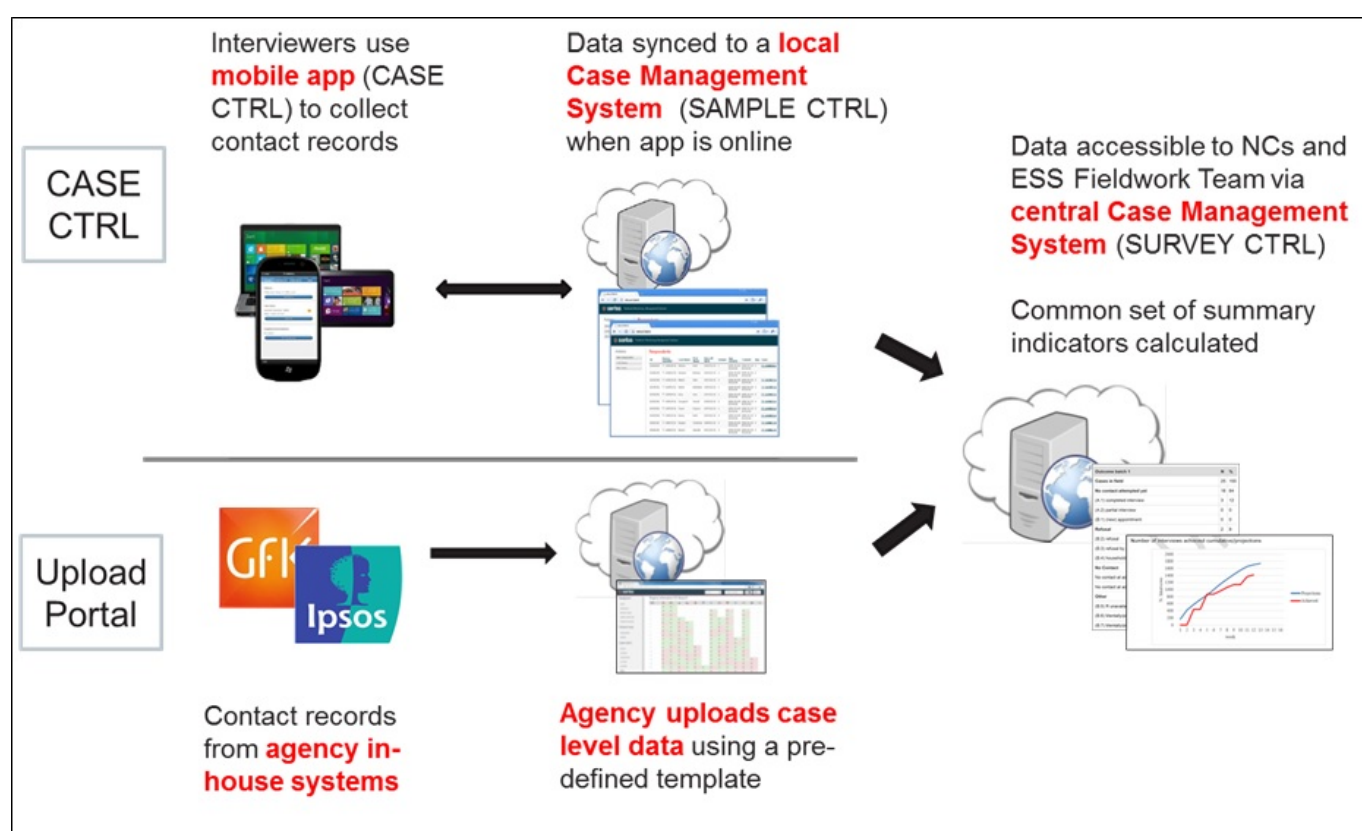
CASE CTRL

Interviewers use mobile app (CASE CTRL) to collect contact records

Data synced to a local Case Management System (SAMPLE CTRL) when app is online

Data accessible to NCs and ESS Fieldwork Team via central Case Management System (SURVEY CTRL)

Common set of summary indicators calculated

Upload Portal

GfK

Ipsos

Contact records from agency in-house systems

Agency uploads case level data using a pre-defined template